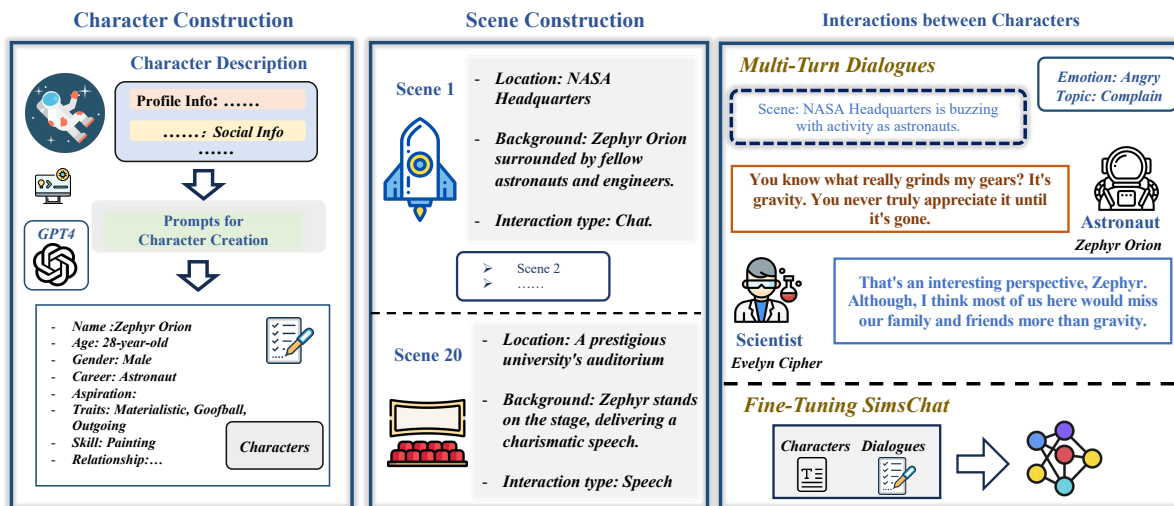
Character Construction

Character Description

Profile Info: ……

……: Social Info

……

GPT4

Prompts for Character Creation

- Name :Zephyr Orion
- Age: 28-year-old
- Gender: Male
- Career: Astronaut
- Aspiration:
- Traits: Materialistic, Goofball, Outgoing
- Skill: Painting
- Relationship:…

Characters

Scene Construction

Scene 1

- Location: NASA Headquarters
- Background: Zephyr Orion surrounded by fellow astronauts and engineers.
- Interaction type: Chat.

➢ Scene 2
➢ ……

Scene 20

- Location: A prestigious university's auditorium
- Background: Zephyr stands on the stage, delivering a charismatic speech.
- Interaction type: Speech

Interactions between Characters

Multi-Turn Dialogues

Emotion: Angry
Topic: Complain

Scene: NASA Headquarters is buzzing with activity as astronauts.

You know what really grinds my gears? It's gravity. You never truly appreciate it until it's gone.

Astronaut
Zephyr Orion

That's an interesting perspective, Zephyr. Although, I think most of us here would miss our family and friends more than gravity.

Scientist
Evelyn Cipher

Fine-Tuning SimsChat

Characters Dialogues